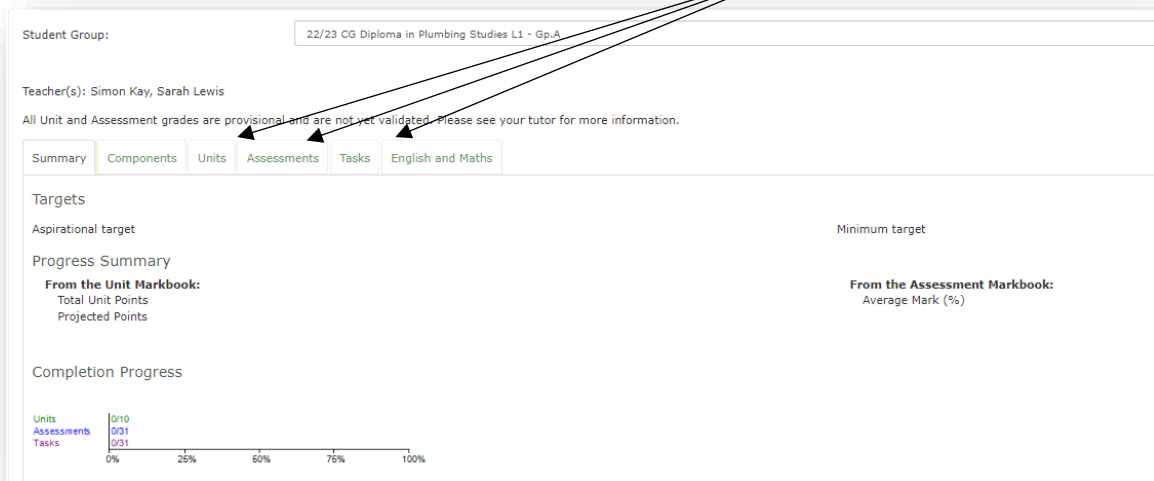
Student Group: 22/23 CG Diploma in Plumbing Studies L1 - Gp.A

Teacher(s): Simon Kay, Sarah Lewis

All Unit and Assessment grades are provisional and are not yet validated. Please see your tutor for more information.

Summary | Components | Units | Assessments | Tasks | English and Maths

Targets

Aspirational target

Minimum target

Progress Summary

From the Unit Markbook:
Total Unit Points
Projected Points

From the Assessment Markbook:
Average Mark (%)

Completion Progress

Units 0/10
Assessments 0/31
Tasks 0/31

0% 25% 50% 75% 100%